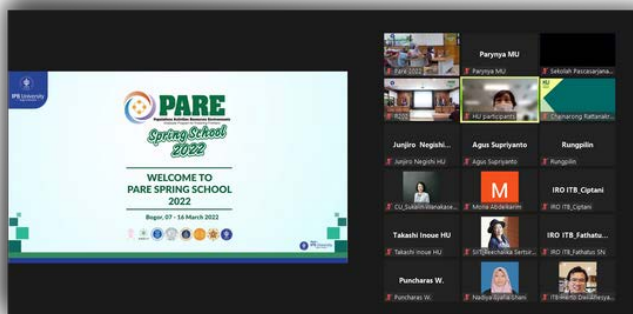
IPB University

PARE

Population Activities Resource Environment

Spring School 2022

WELCOME TO PARE SPRING SCHOOL 2022

Bogor, 07 - 16 March 2022

Pare 2022

Parynya MU

Parynya MU

Sekolah Pascasarjana

4205

HU participants

Chainarong Rattanakr

Junjiro Negishi

Junjiro Negishi HU

Agus Supriyanto

Agus Supriyanto

Rungpilin

Rungpilin

CU_Sukanrt Wanakase

M

Mona Abdelkarim

IRO ITB_Ciptani

IRO ITB_Ciptani

Takashi Inoue HU

Takashi Inoue HU

SriTj Reechaika Sertur

IRO ITB_Fathatus SN

IRO ITB_Fathatus SN

Puncharas W.

Puncharas W.

Nadiya Ayelia Shani

ITB Hero Dewafesya